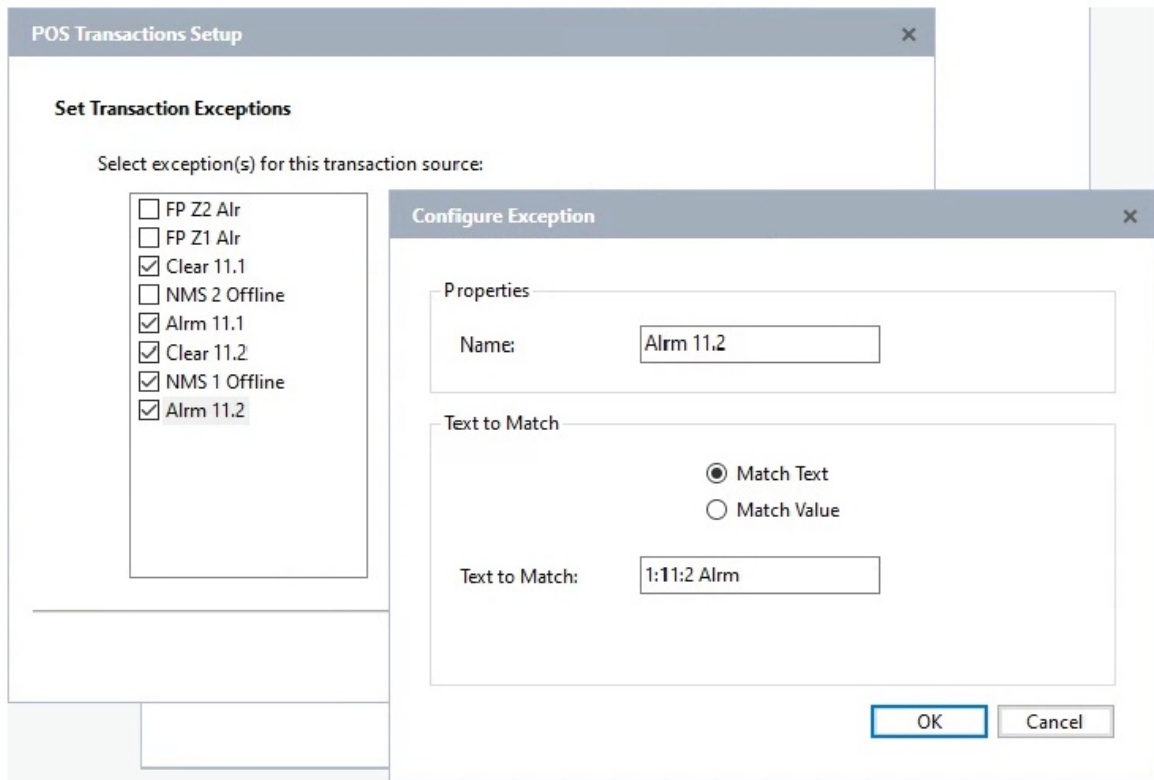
POS Transactions Setup ×

Set Transaction Exceptions

Select exception(s) for this transaction source:

☐ FP Z2 Alr
☐ FP Z1 Alr
☑ Clear 11.1
☐ NMS 2 Offline
☑ Alrm 11.1
☑ Clear 11.2
☑ NMS 1 Offline
☑ Alrm 11.2

Configure Exception ×

Properties

Name: Alrm 11.2

Text to Match

◉ Match Text
○ Match Value

Text to Match: 1:11:2 Alrm

OK Cancel